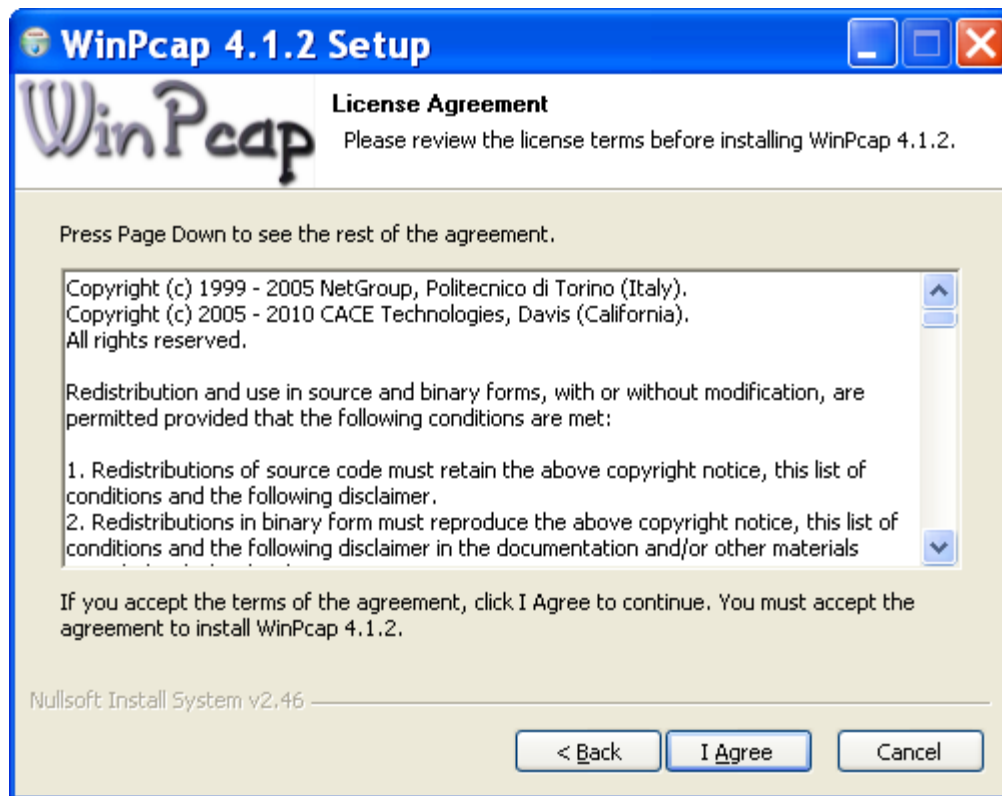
WinPcap 4.1.2 Setup

WinPcap

License Agreement

Please review the license terms before installing WinPcap 4.1.2.

Press Page Down to see the rest of the agreement.

Copyright (c) 1999 - 2005 NetGroup, Politecnico di Torino (Italy).
Copyright (c) 2005 - 2010 CACE Technologies, Davis (California).
All rights reserved.

Redistribution and use in source and binary forms, with or without modification, are permitted provided that the following conditions are met:

1. Redistributions of source code must retain the above copyright notice, this list of conditions and the following disclaimer.
2. Redistributions in binary form must reproduce the above copyright notice, this list of conditions and the following disclaimer in the documentation and/or other materials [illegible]

If you accept the terms of the agreement, click I Agree to continue. You must accept the agreement to install WinPcap 4.1.2.

Nullsoft Install System v2.46

< Back

I Agree

Cancel